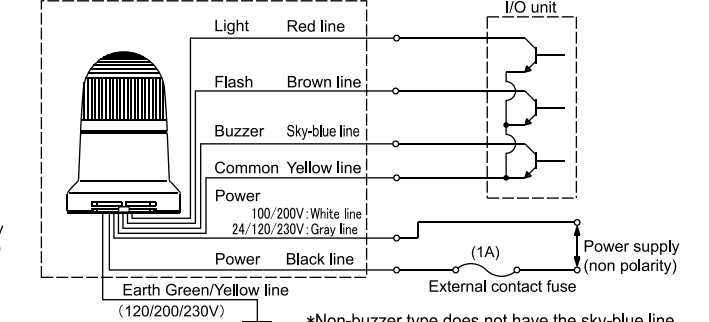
I/O unit

Light Red line

Flash Brown line

Buzzer Sky-blue line

Common Yellow line

Power
100/200V: White line
24/120/230V: Gray line

Power Black line

(1A)

Power supply (non polarity)

External contact fuse

Earth Green/Yellow line
(120/200/230V)

*Non-buzzer type does not have the sky-blue line